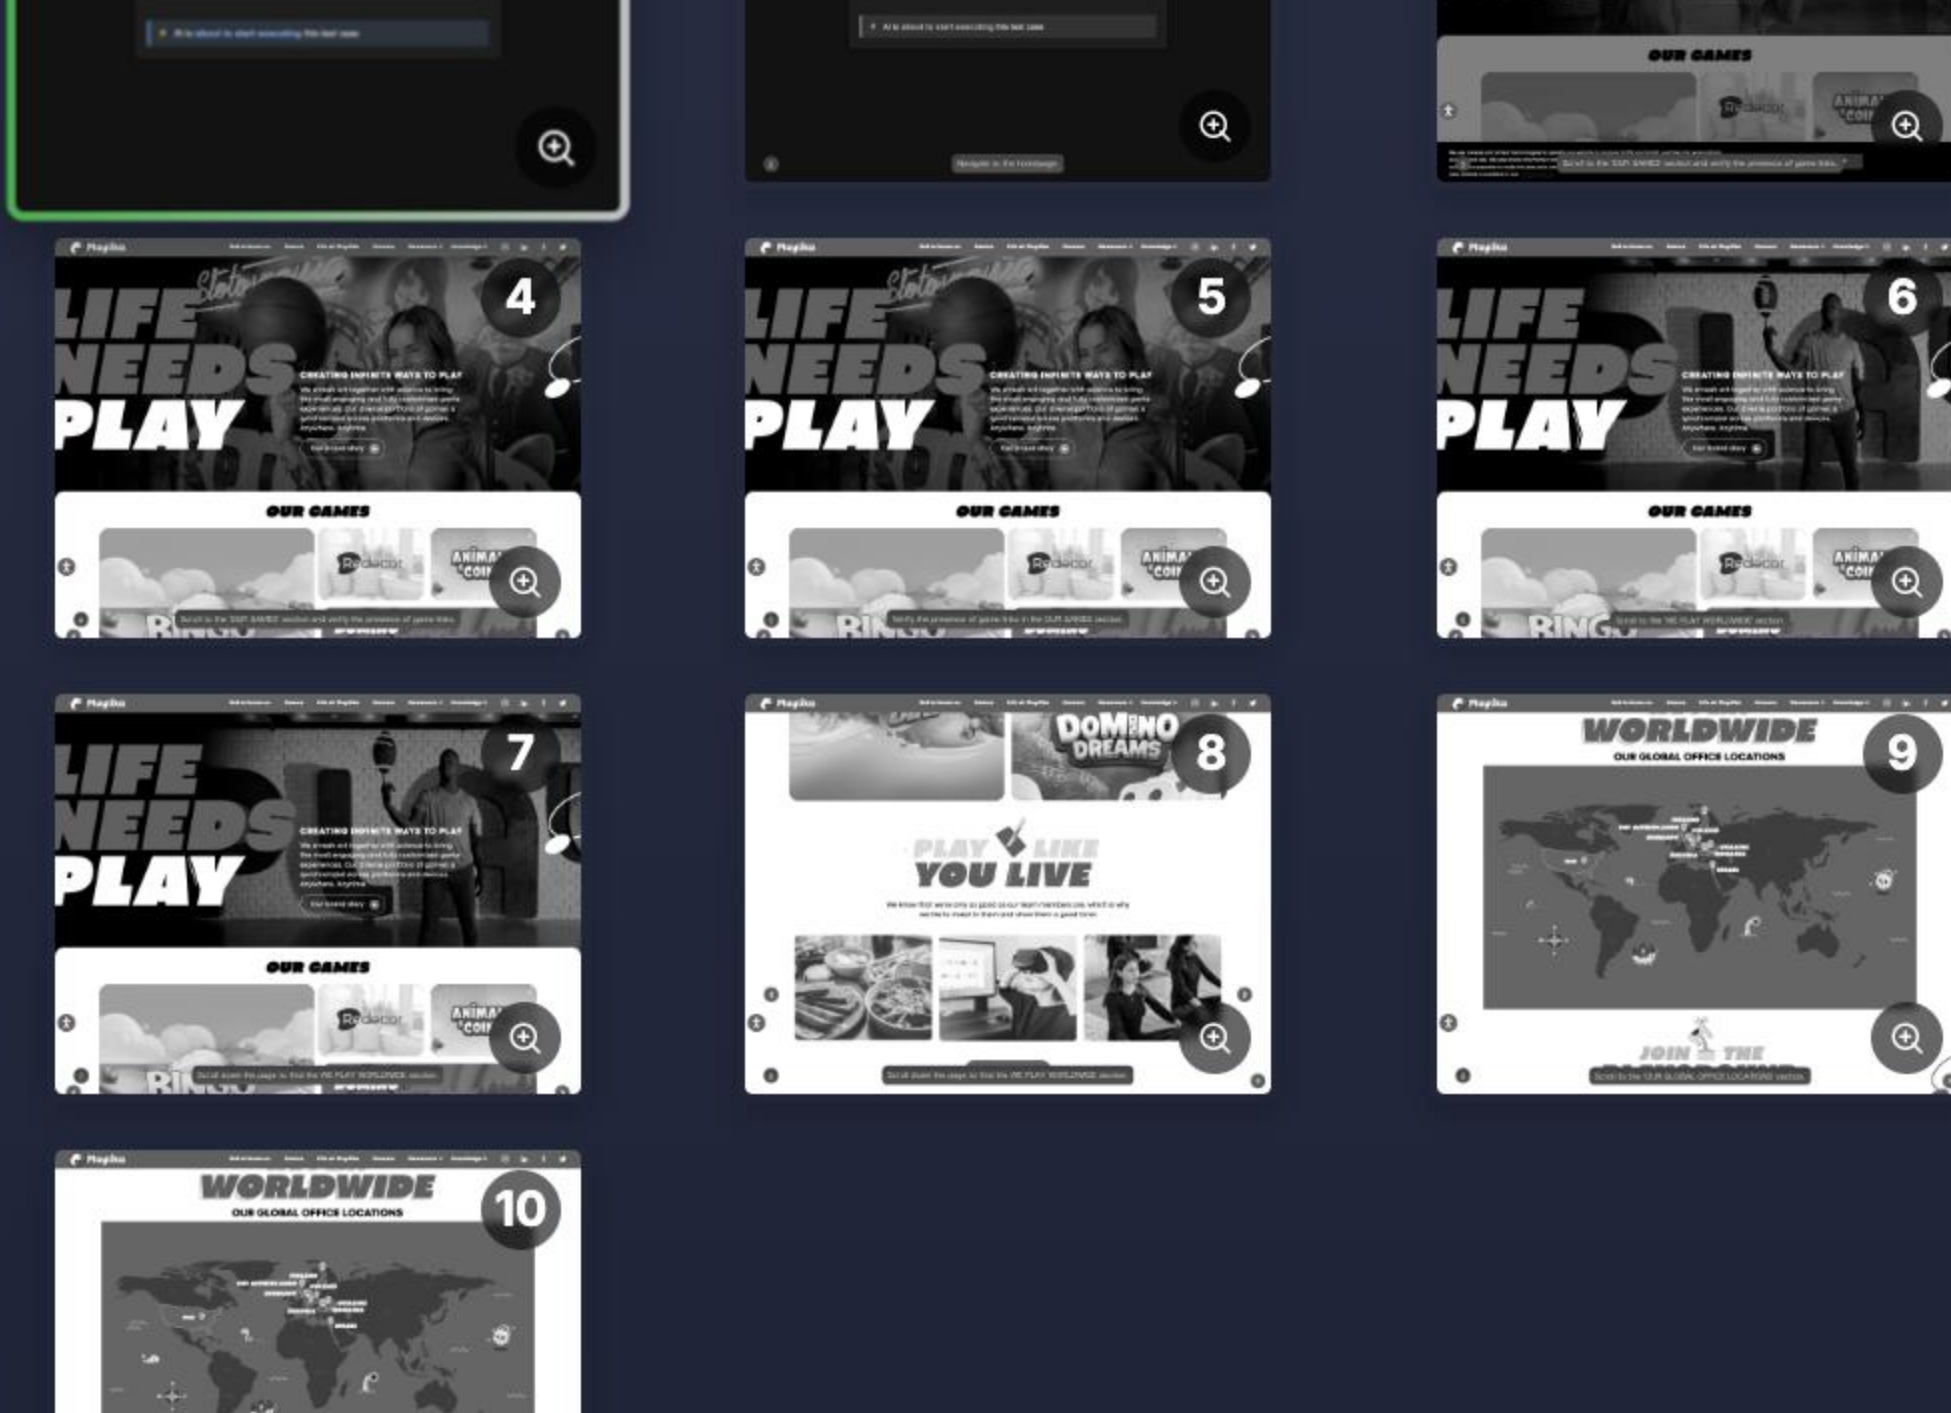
AI is about to start executing the test case

AI is about to start executing the test case

Navigate to the homepage

OUR GAMES

Scroll to the OUR GAMES section and verify the presence of game titles.

Playtika

4

LIFE NEEDS PLAY

CREATING INFINITE WAYS TO PLAY

OUR GAMES

Redecor

ANIMAL COIN

BINGO

Scroll to the OUR GAMES section and verify the presence of game titles.

Playtika

5

LIFE NEEDS PLAY

CREATING INFINITE WAYS TO PLAY

OUR GAMES

Redecor

ANIMAL COIN

BINGO

Verify the presence of game titles in the OUR GAMES section.

Playtika

6

LIFE NEEDS PLAY

CREATING INFINITE WAYS TO PLAY

OUR GAMES

Redecor

ANIMAL COIN

BINGO

Scroll to the WE PLAY WORLDWIDE section.

Playtika

7

LIFE NEEDS PLAY

CREATING INFINITE WAYS TO PLAY

OUR GAMES

Redecor

ANIMAL COIN

BINGO

Scroll down the page to find the WE PLAY WORLDWIDE section.

Playtika

DOMINO DREAMS

8

PLAY LIKE YOU LIVE

Scroll down the page to find the WE PLAY WORLDWIDE section.

Playtika

WORLDWIDE

OUR GLOBAL OFFICE LOCATIONS

9

JOIN THE

Scroll to the OUR GLOBAL OFFICE LOCATIONS section.

Playtika

WORLDWIDE

OUR GLOBAL OFFICE LOCATIONS

10